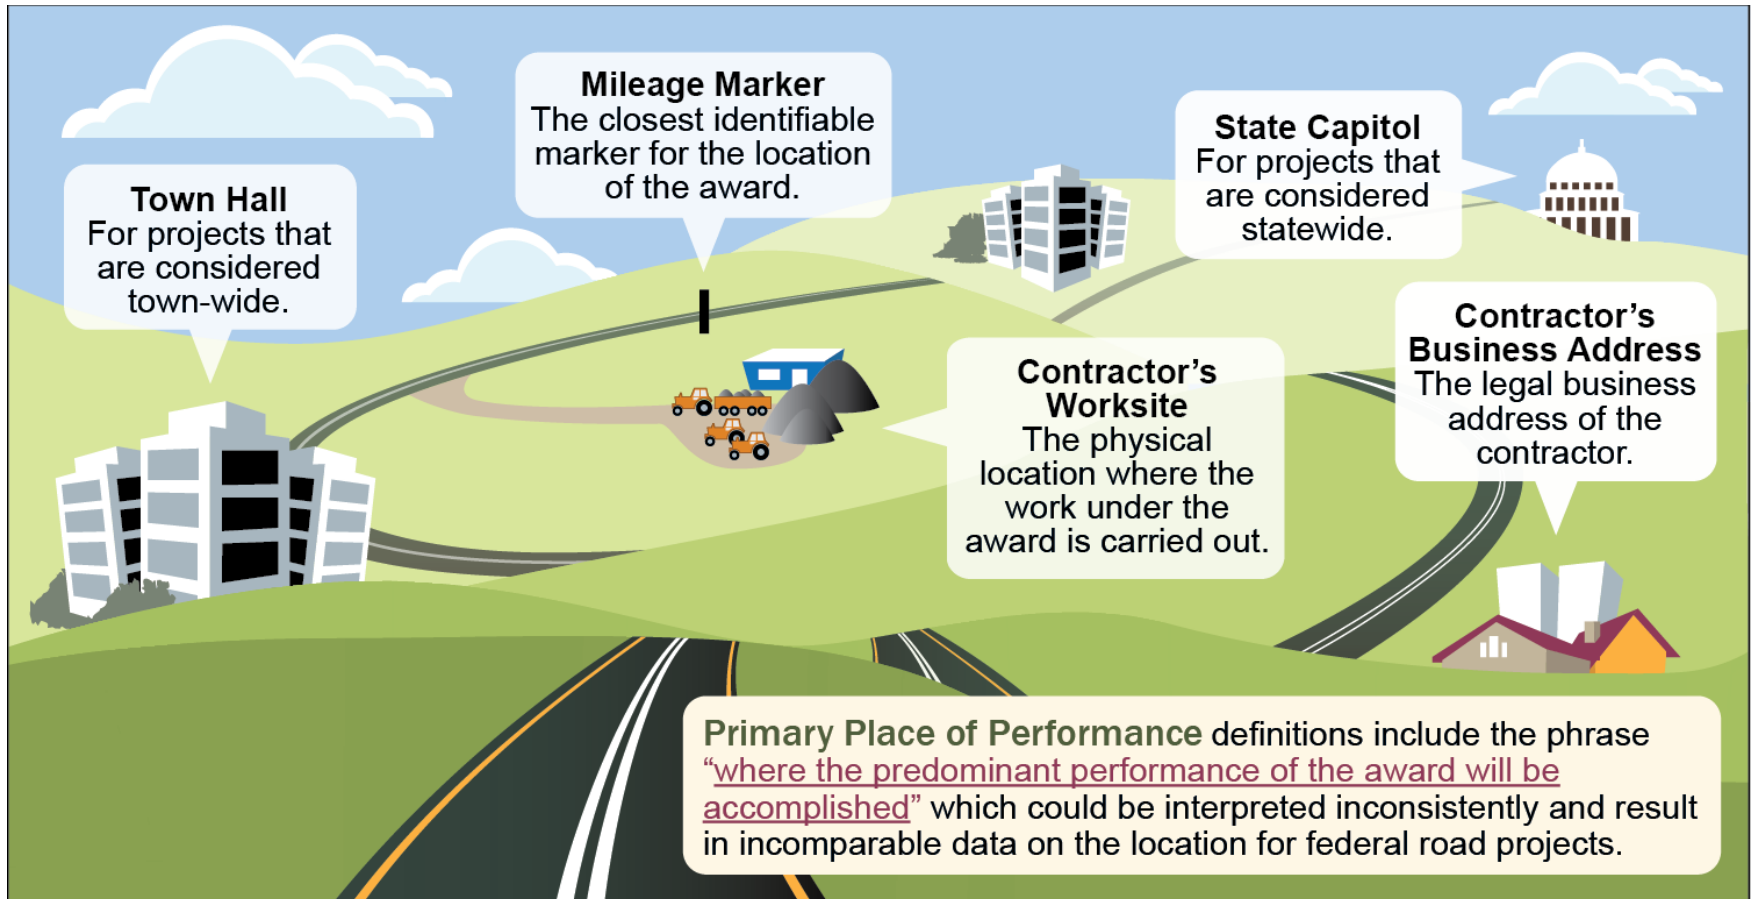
Mileage Marker
The closest identifiable marker for the location of the award.

Town Hall
For projects that are considered town-wide.

State Capitol
For projects that are considered statewide.

Contractor's Business Address
The legal business address of the contractor.

Contractor's Worksite
The physical location where the work under the award is carried out.

Primary Place of Performance definitions include the phrase "where the predominant performance of the award will be accomplished" which could be interpreted inconsistently and result in incomparable data on the location for federal road projects.